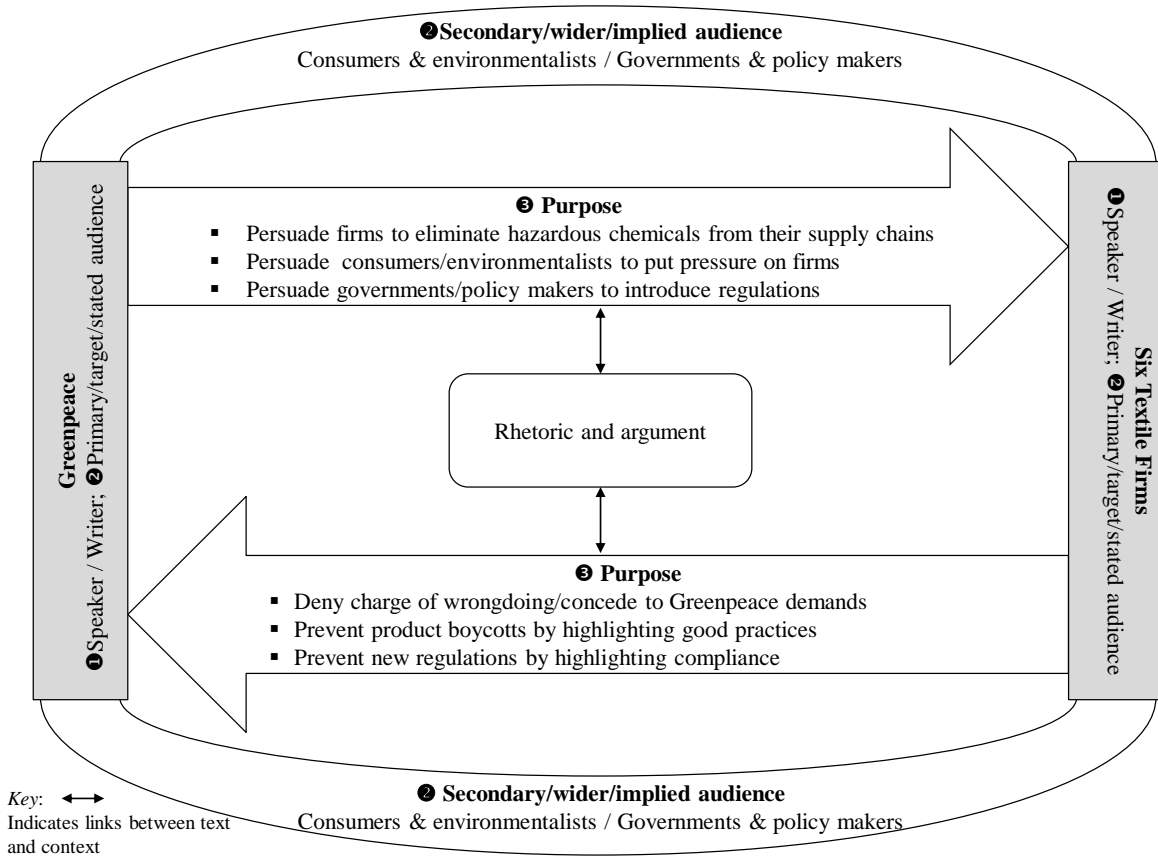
❷Secondary/wider/implied audience
Consumers & environmentalists / Governments & policy makers

Greenpeace
❶Speaker / Writer; ❷Primary/target/stated audience

❸ Purpose
- Persuade firms to eliminate hazardous chemicals from their supply chains
- Persuade consumers/environmentalists to put pressure on firms
- Persuade governments/policy makers to introduce regulations

Six Textile Firms
❶Speaker / Writer; ❷Primary/target/stated audience

Rhetoric and argument

❸ Purpose
- Deny charge of wrongdoing/concede to Greenpeace demands
- Prevent product boycotts by highlighting good practices
- Prevent new regulations by highlighting compliance

*Key*: ⟷
Indicates links between text and context

❷ Secondary/wider/implied audience
Consumers & environmentalists / Governments & policy makers